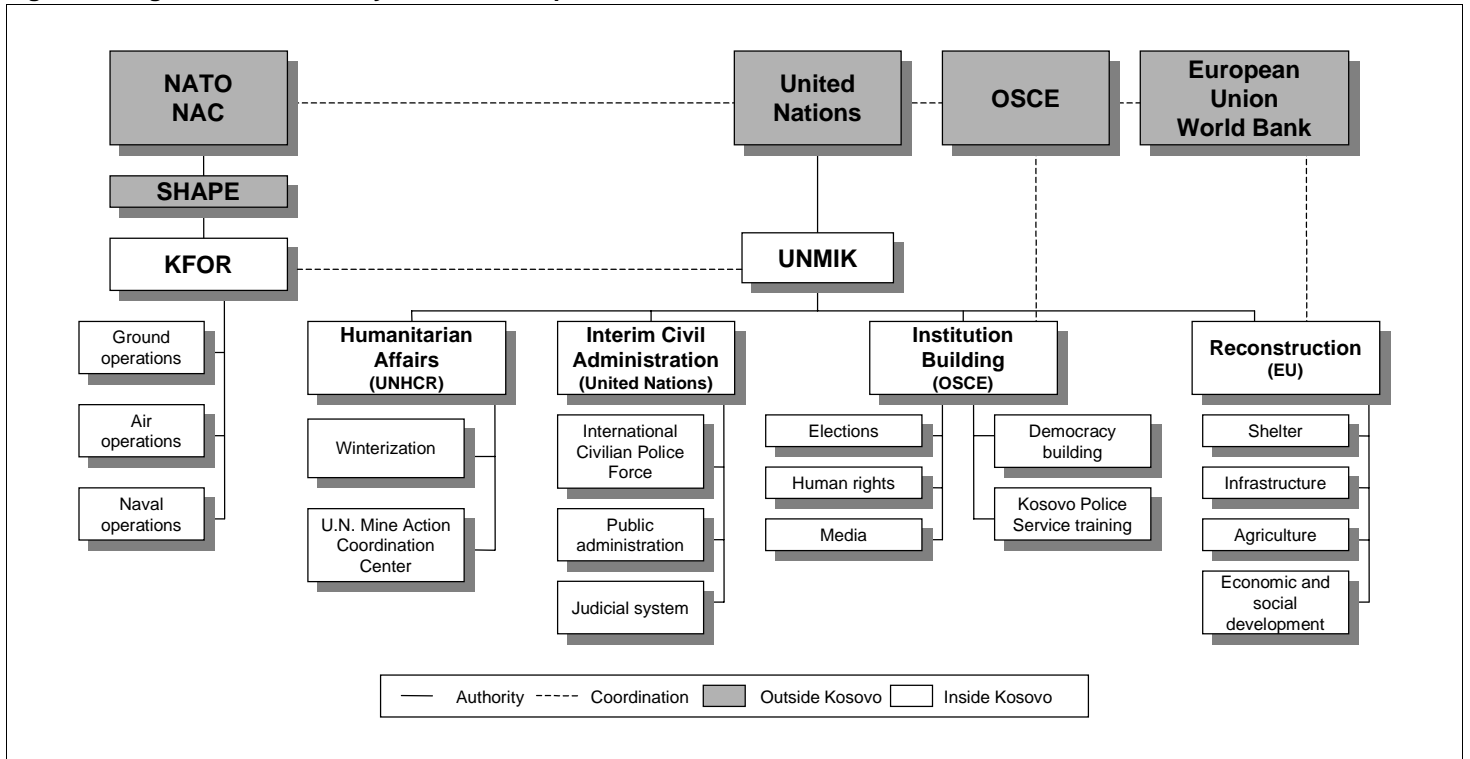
NATO NAC

United Nations

OSCE

European Union World Bank

SHAPE

KFOR

UNMIK

Ground operations

Air operations

Naval operations

Humanitarian Affairs (UNHCR)

Winterization

U.N. Mine Action Coordination Center

Interim Civil Administration (United Nations)

International Civilian Police Force

Public administration

Judicial system

Institution Building (OSCE)

Elections

Human rights

Media

Democracy building

Kosovo Police Service training

Reconstruction (EU)

Shelter

Infrastructure

Agriculture

Economic and social development

Authority
Coordination
Outside Kosovo
Inside Kosovo